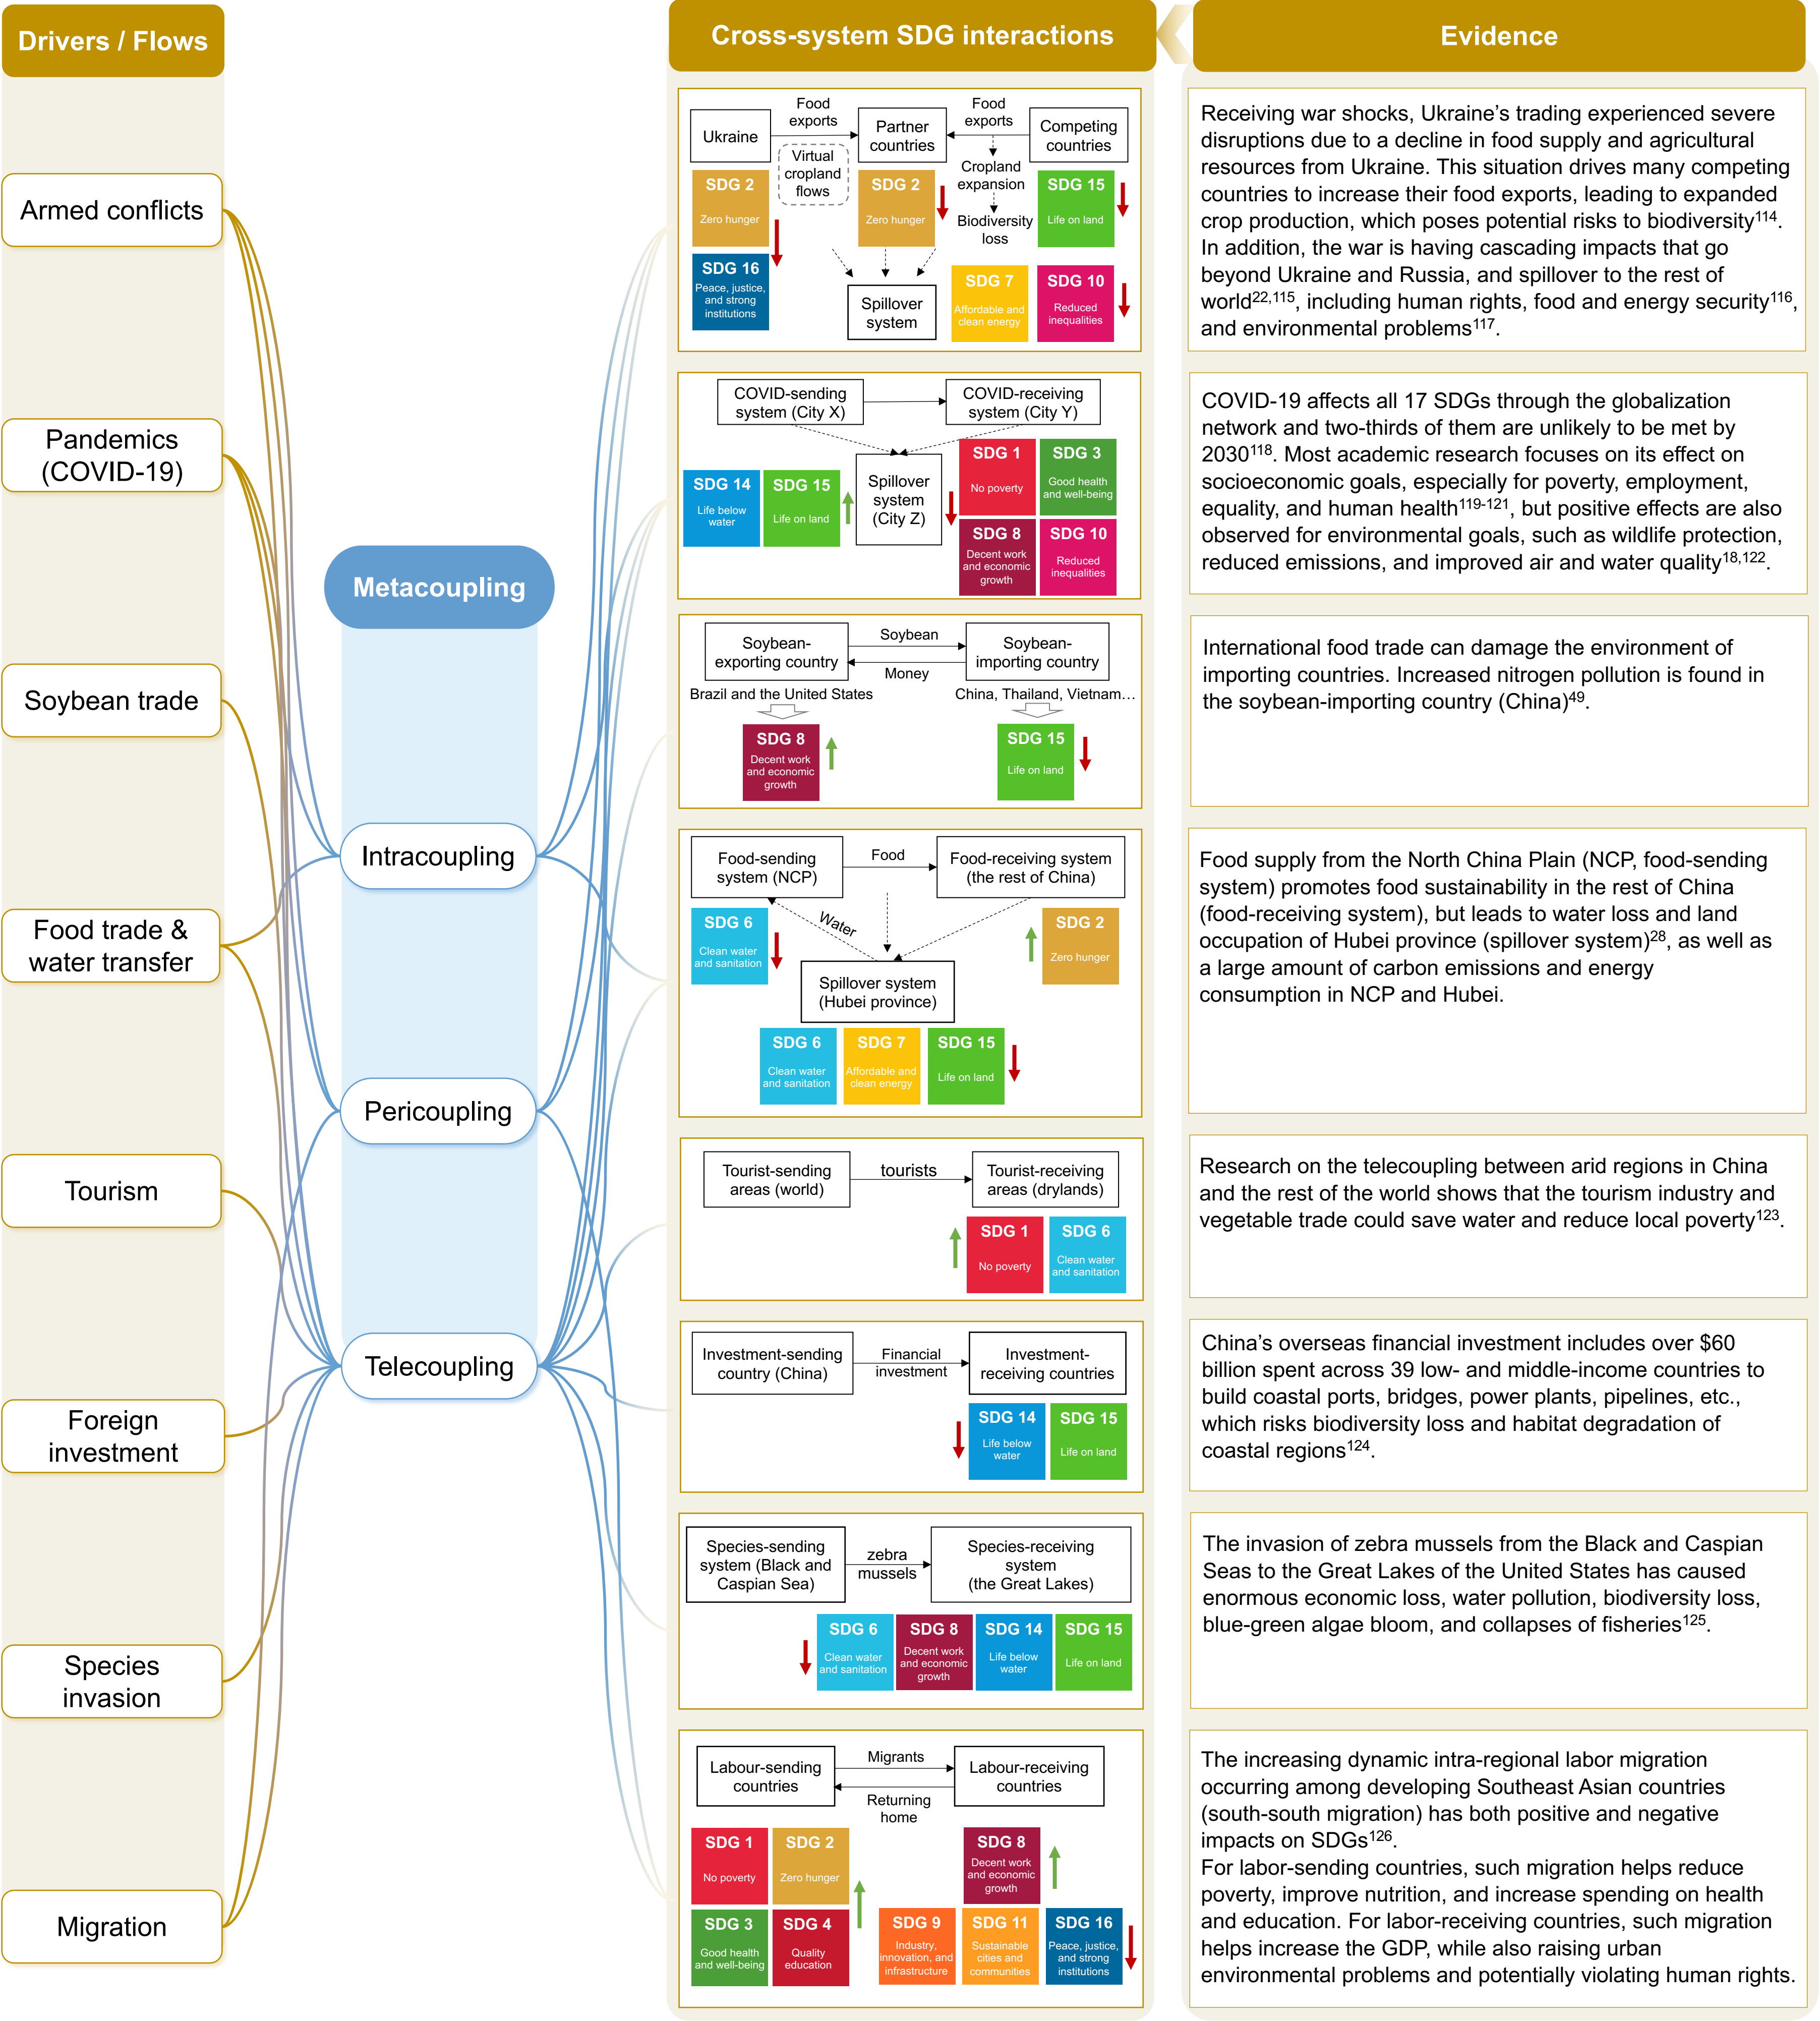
Drivers / Flows

Armed conflicts

Pandemics (COVID-19)

Soybean trade

Food trade & water transfer

Tourism

Foreign investment

Species invasion

Migration

Metacoupling

Intracoupling

Pericoupling

Telecoupling

Cross-system SDG interactions

Ukraine
Food exports
Partner countries
Food exports
Competing countries
Virtual cropland flows
Cropland expansion
Biodiversity loss
SDG 2 Zero hunger
SDG 2 Zero hunger
SDG 15 Life on land
SDG 16 Peace, justice, and strong institutions
Spillover system
SDG 7 Affordable and clean energy
SDG 10 Reduced inequalities

COVID-sending system (City X)
COVID-receiving system (City Y)
Spillover system (City Z)
SDG 1 No poverty
SDG 3 Good health and well-being
SDG 14 Life below water
SDG 15 Life on land
SDG 8 Decent work and economic growth
SDG 10 Reduced inequalities

Soybean-exporting country
Soybean
Money
Soybean-importing country
Brazil and the United States
China, Thailand, Vietnam…
SDG 8 Decent work and economic growth
SDG 15 Life on land

Food-sending system (NCP)
Food
Food-receiving system (the rest of China)
Water
SDG 6 Clean water and sanitation
SDG 2 Zero hunger
Spillover system (Hubei province)
SDG 6 Clean water and sanitation
SDG 7 Affordable and clean energy
SDG 15 Life on land

Tourist-sending areas (world)
tourists
Tourist-receiving areas (drylands)
SDG 1 No poverty
SDG 6 Clean water and sanitation

Investment-sending country (China)
Financial investment
Investment-receiving countries
SDG 14 Life below water
SDG 15 Life on land

Species-sending system (Black and Caspian Sea)
zebra mussels
Species-receiving system (the Great Lakes)
SDG 6 Clean water and sanitation
SDG 8 Decent work and economic growth
SDG 14 Life below water
SDG 15 Life on land

Labour-sending countries
Migrants
Returning home
Labour-receiving countries
SDG 1 No poverty
SDG 2 Zero hunger
SDG 8 Decent work and economic growth
SDG 3 Good health and well-being
SDG 4 Quality education
SDG 9 Industry, innovation, and infrastructure
SDG 11 Sustainable cities and communities
SDG 16 Peace, justice, and strong institutions

Evidence

Receiving war shocks, Ukraine's trading experienced severe disruptions due to a decline in food supply and agricultural resources from Ukraine. This situation drives many competing countries to increase their food exports, leading to expanded crop production, which poses potential risks to biodiversity$^{114}$. In addition, the war is having cascading impacts that go beyond Ukraine and Russia, and spillover to the rest of world$^{22,115}$, including human rights, food and energy security$^{116}$, and environmental problems$^{117}$.

COVID-19 affects all 17 SDGs through the globalization network and two-thirds of them are unlikely to be met by 2030$^{118}$. Most academic research focuses on its effect on socioeconomic goals, especially for poverty, employment, equality, and human health$^{119-121}$, but positive effects are also observed for environmental goals, such as wildlife protection, reduced emissions, and improved air and water quality$^{18,122}$.

International food trade can damage the environment of importing countries. Increased nitrogen pollution is found in the soybean-importing country (China)$^{49}$.

Food supply from the North China Plain (NCP, food-sending system) promotes food sustainability in the rest of China (food-receiving system), but leads to water loss and land occupation of Hubei province (spillover system)$^{28}$, as well as a large amount of carbon emissions and energy consumption in NCP and Hubei.

Research on the telecoupling between arid regions in China and the rest of the world shows that the tourism industry and vegetable trade could save water and reduce local poverty$^{123}$.

China's overseas financial investment includes over $60 billion spent across 39 low- and middle-income countries to build coastal ports, bridges, power plants, pipelines, etc., which risks biodiversity loss and habitat degradation of coastal regions$^{124}$.

The invasion of zebra mussels from the Black and Caspian Seas to the Great Lakes of the United States has caused enormous economic loss, water pollution, biodiversity loss, blue-green algae bloom, and collapses of fisheries$^{125}$.

The increasing dynamic intra-regional labor migration occurring among developing Southeast Asian countries (south-south migration) has both positive and negative impacts on SDGs$^{126}$.
For labor-sending countries, such migration helps reduce poverty, improve nutrition, and increase spending on health and education. For labor-receiving countries, such migration helps increase the GDP, while also raising urban environmental problems and potentially violating human rights.